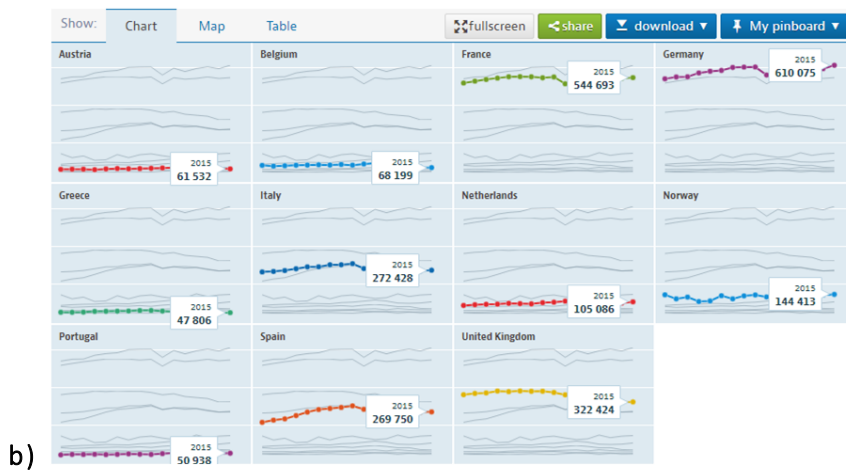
Show: Chart Map Table

fullscreen share download ▼ My pinboard ▼

Austria

2015
61 532

Belgium

2015
68 199

France

2015
544 693

Germany

2015
610 075

Greece

2015
47 806

Italy

2015
272 428

Netherlands

2015
105 086

Norway

2015
144 413

Portugal

2015
50 938

Spain

2015
269 750

United Kingdom

2015
322 424

b)